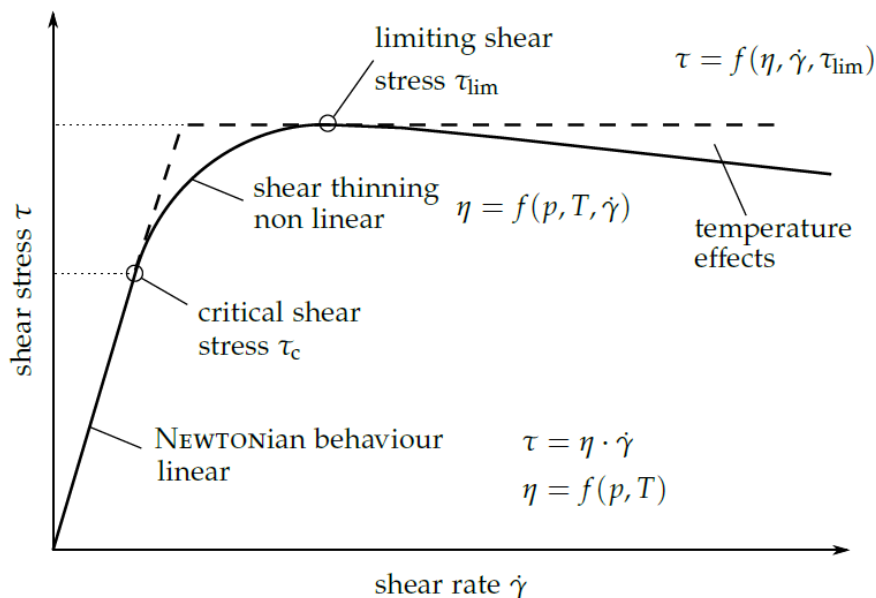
limiting shear stress $\tau_{\text{lim}}$

$\tau = f(\eta, \dot{\gamma}, \tau_{\text{lim}})$

shear thinning non linear

$\eta = f(p, T, \dot{\gamma})$

temperature effects

shear stress $\tau$

critical shear stress $\tau_{\text{c}}$

NEWTONian behaviour linear

$\tau = \eta \cdot \dot{\gamma}$

$\eta = f(p, T)$

shear rate $\dot{\gamma}$